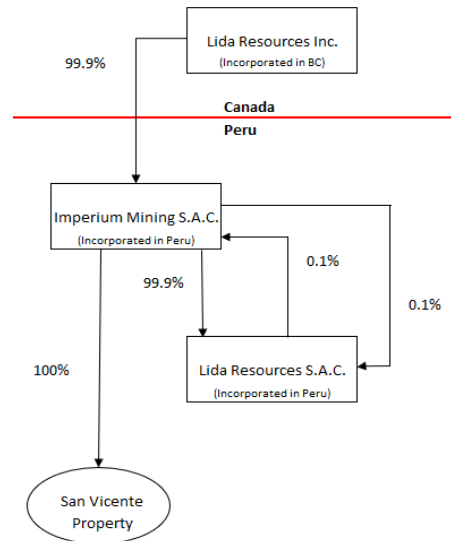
Lida Resources Inc.
(Incorporated in BC)

99.9%

Canada

Peru

Imperium Mining S.A.C.
(Incorporated in Peru)

0.1%

99.9%

0.1%

100%

Lida Resources S.A.C.
(Incorporated in Peru)

San Vicente Property